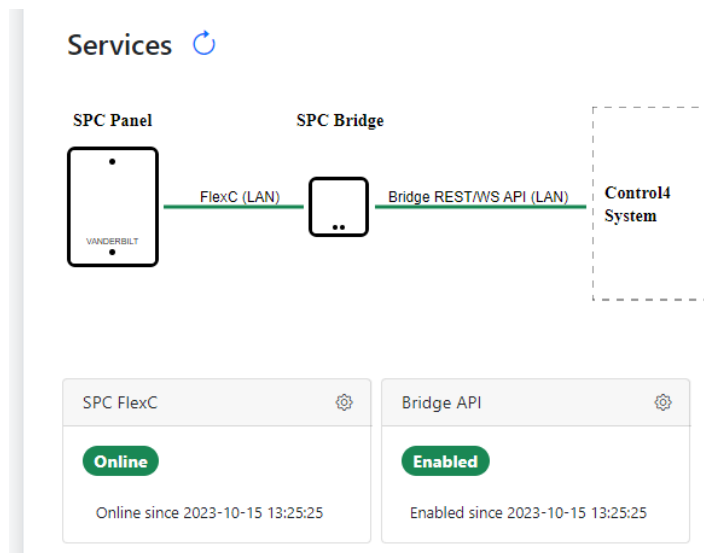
Services

SPC Panel

SPC Bridge

VANDERBILT

FlexC (LAN)

Bridge REST/WS API (LAN)

Control4 System

SPC FlexC

Online

Online since 2023-10-15 13:25:25

Bridge API

Enabled

Enabled since 2023-10-15 13:25:25